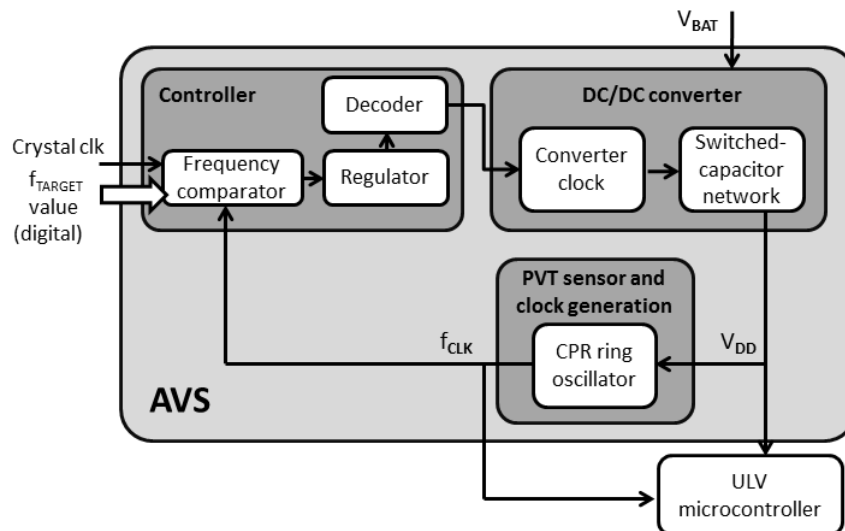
$V_{BAT}$

Controller

Decoder

DC/DC converter

Crystal clk

$f_{TARGET}$ value (digital)

Frequency comparator

Regulator

Converter clock

Switched-capacitor network

PVT sensor and clock generation

$f_{CLK}$

CPR ring oscillator

$V_{DD}$

AVS

ULV microcontroller